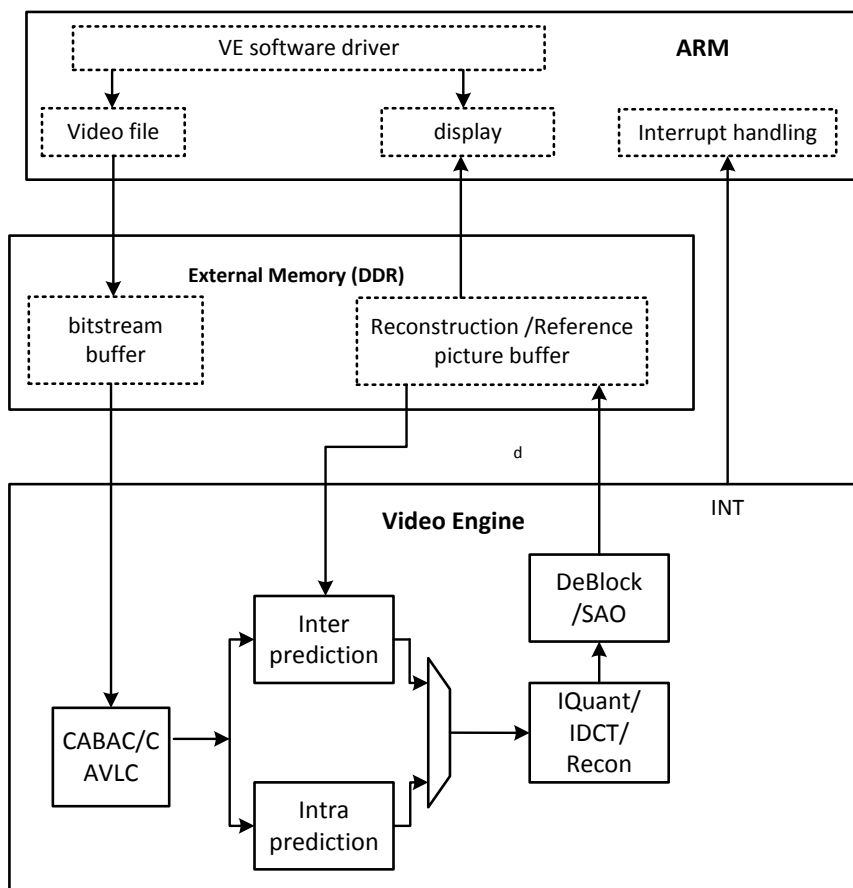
VE software driver

ARM

Video file

display

Interrupt handling

External Memory (DDR)

bitstream buffer

Reconstruction /Reference picture buffer

d

INT

Video Engine

DeBlock /SAO

Inter prediction

CABAC/C AVLC

IQuant/ IDCT/ Recon

Intra prediction